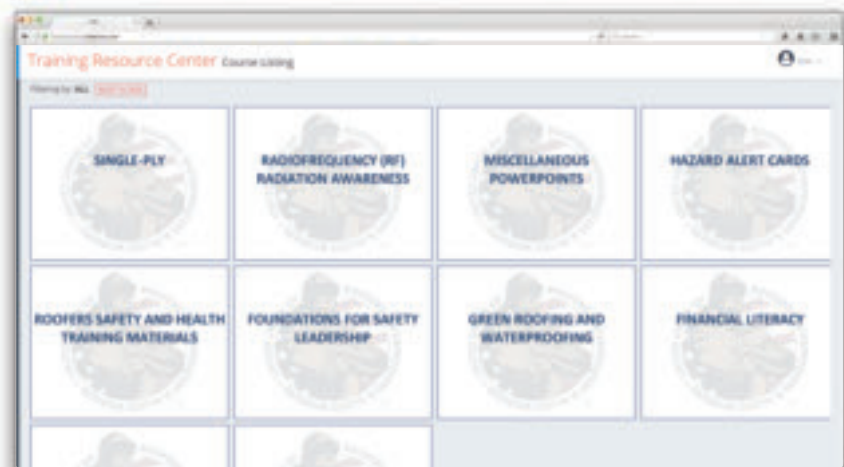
Training Resource Center Course Listing

Filtering by: ALL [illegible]

SINGLE-PLY

RADIOFREQUENCY (RF) RADIATION AWARENESS

MISCELLANEOUS POWERPOINTS

HAZARD ALERT CARDS

ROOFERS SAFETY AND HEALTH TRAINING MATERIALS

FOUNDATIONS FOR SAFETY LEADERSHIP

GREEN ROOFING AND WATERPROOFING

FINANCIAL LITERACY